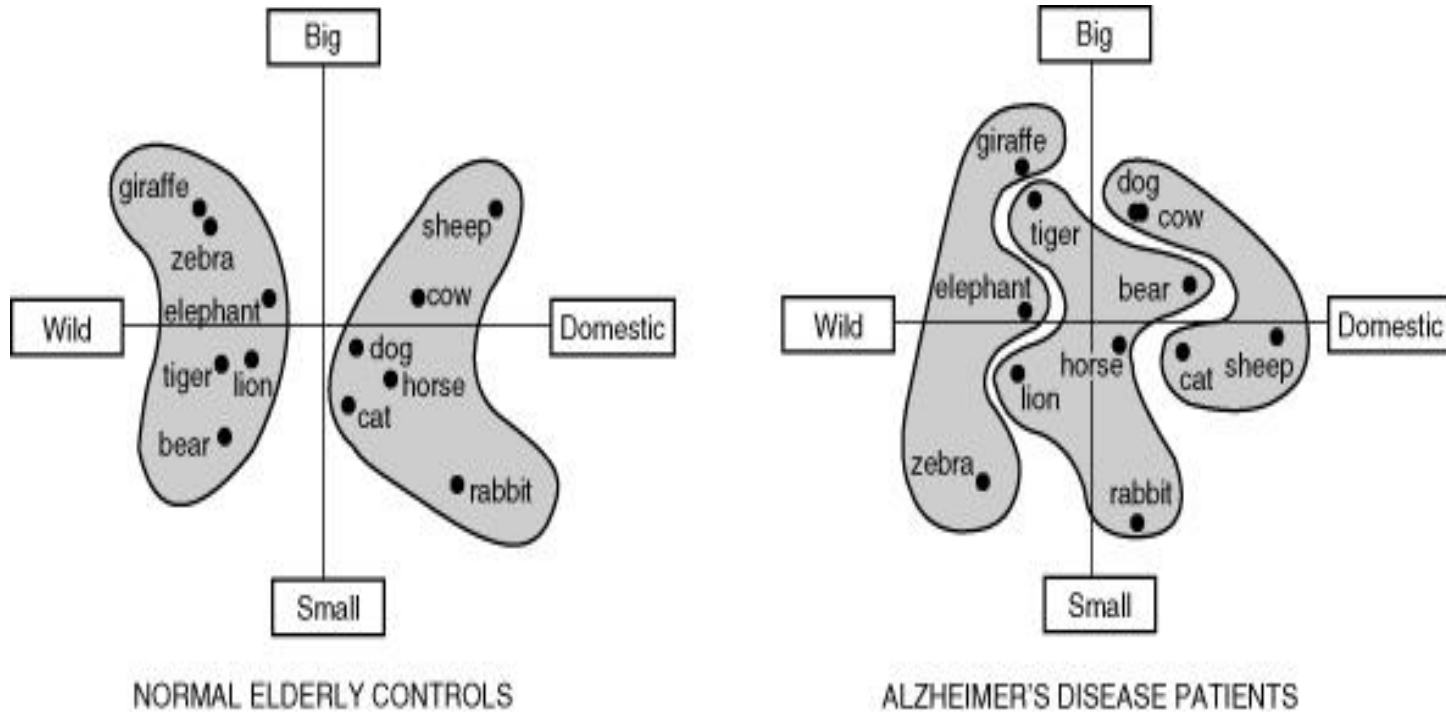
Big

giraffe
zebra
elephant
Wild
tiger
lion
bear

sheep
cow
Domestic
dog
horse
cat
rabbit

Small

NORMAL ELDERLY CONTROLS

Big

giraffe
tiger
elephant
Wild
lion
zebra

dog
cow
bear
horse
rabbit
cat
sheep
Domestic

Small

ALZHEIMER'S DISEASE PATIENTS